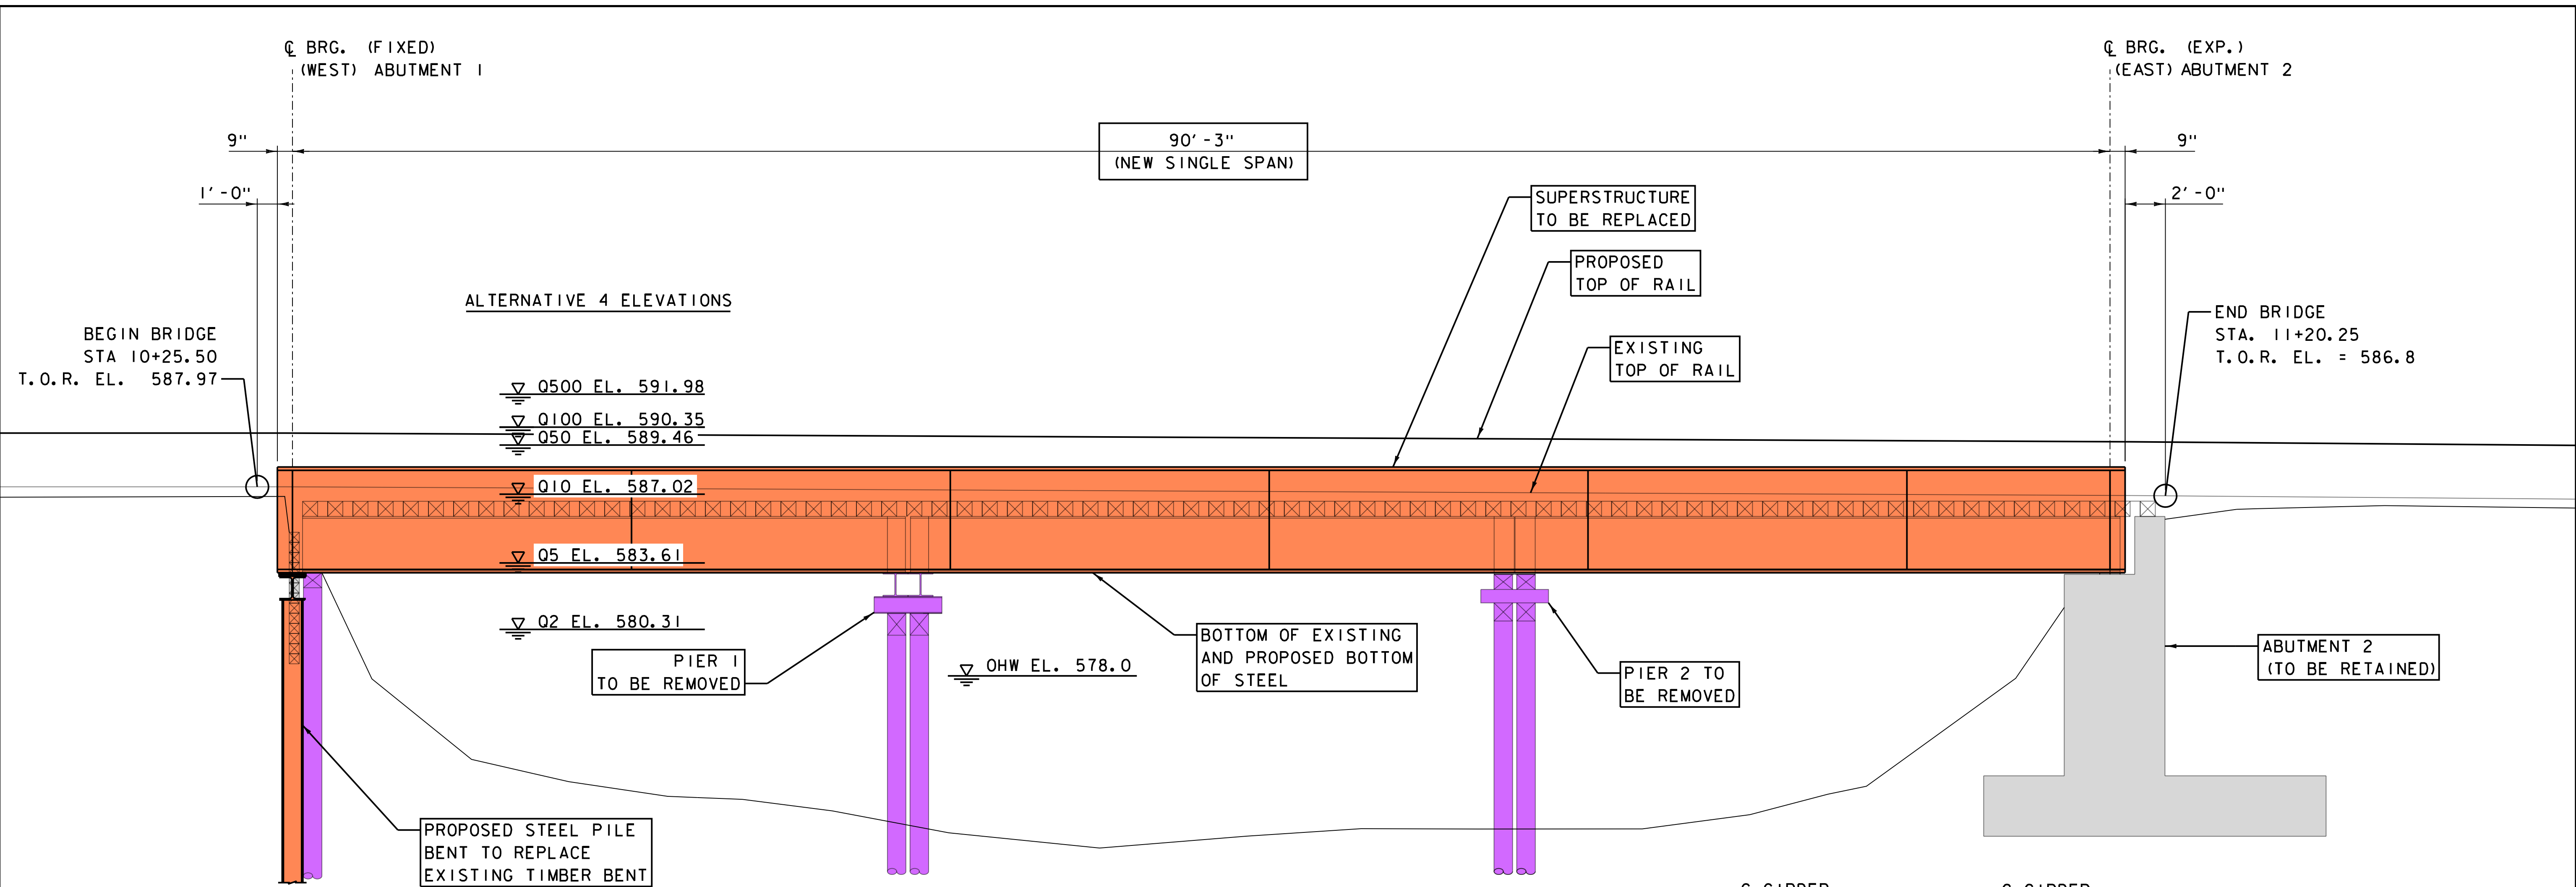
℄ BRG. (FIXED)
(WEST) ABUTMENT 1

℄ BRG. (EXP.)
(EAST) ABUTMENT 2

9"

90'-3"
(NEW SINGLE SPAN)

9"

1'-0"

2'-0"

SUPERSTRUCTURE
TO BE REPLACED

PROPOSED
TOP OF RAIL

EXISTING
TOP OF RAIL

ALTERNATIVE 4 ELEVATIONS

BEGIN BRIDGE
STA 10+25.50
T.O.R. EL. 587.97

END BRIDGE
STA. 11+20.25
T.O.R. EL. = 586.8

Q500 EL. 591.98

Q100 EL. 590.35

Q50 EL. 589.46

Q10 EL. 587.02

Q5 EL. 583.61

Q2 EL. 580.31

PIER 1
TO BE REMOVED

OHW EL. 578.0

BOTTOM OF EXISTING
AND PROPOSED BOTTOM
OF STEEL

PIER 2 TO
BE REMOVED

ABUTMENT 2
(TO BE RETAINED)

PROPOSED STEEL PILE
BENT TO REPLACE
EXISTING TIMBER BENT

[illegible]